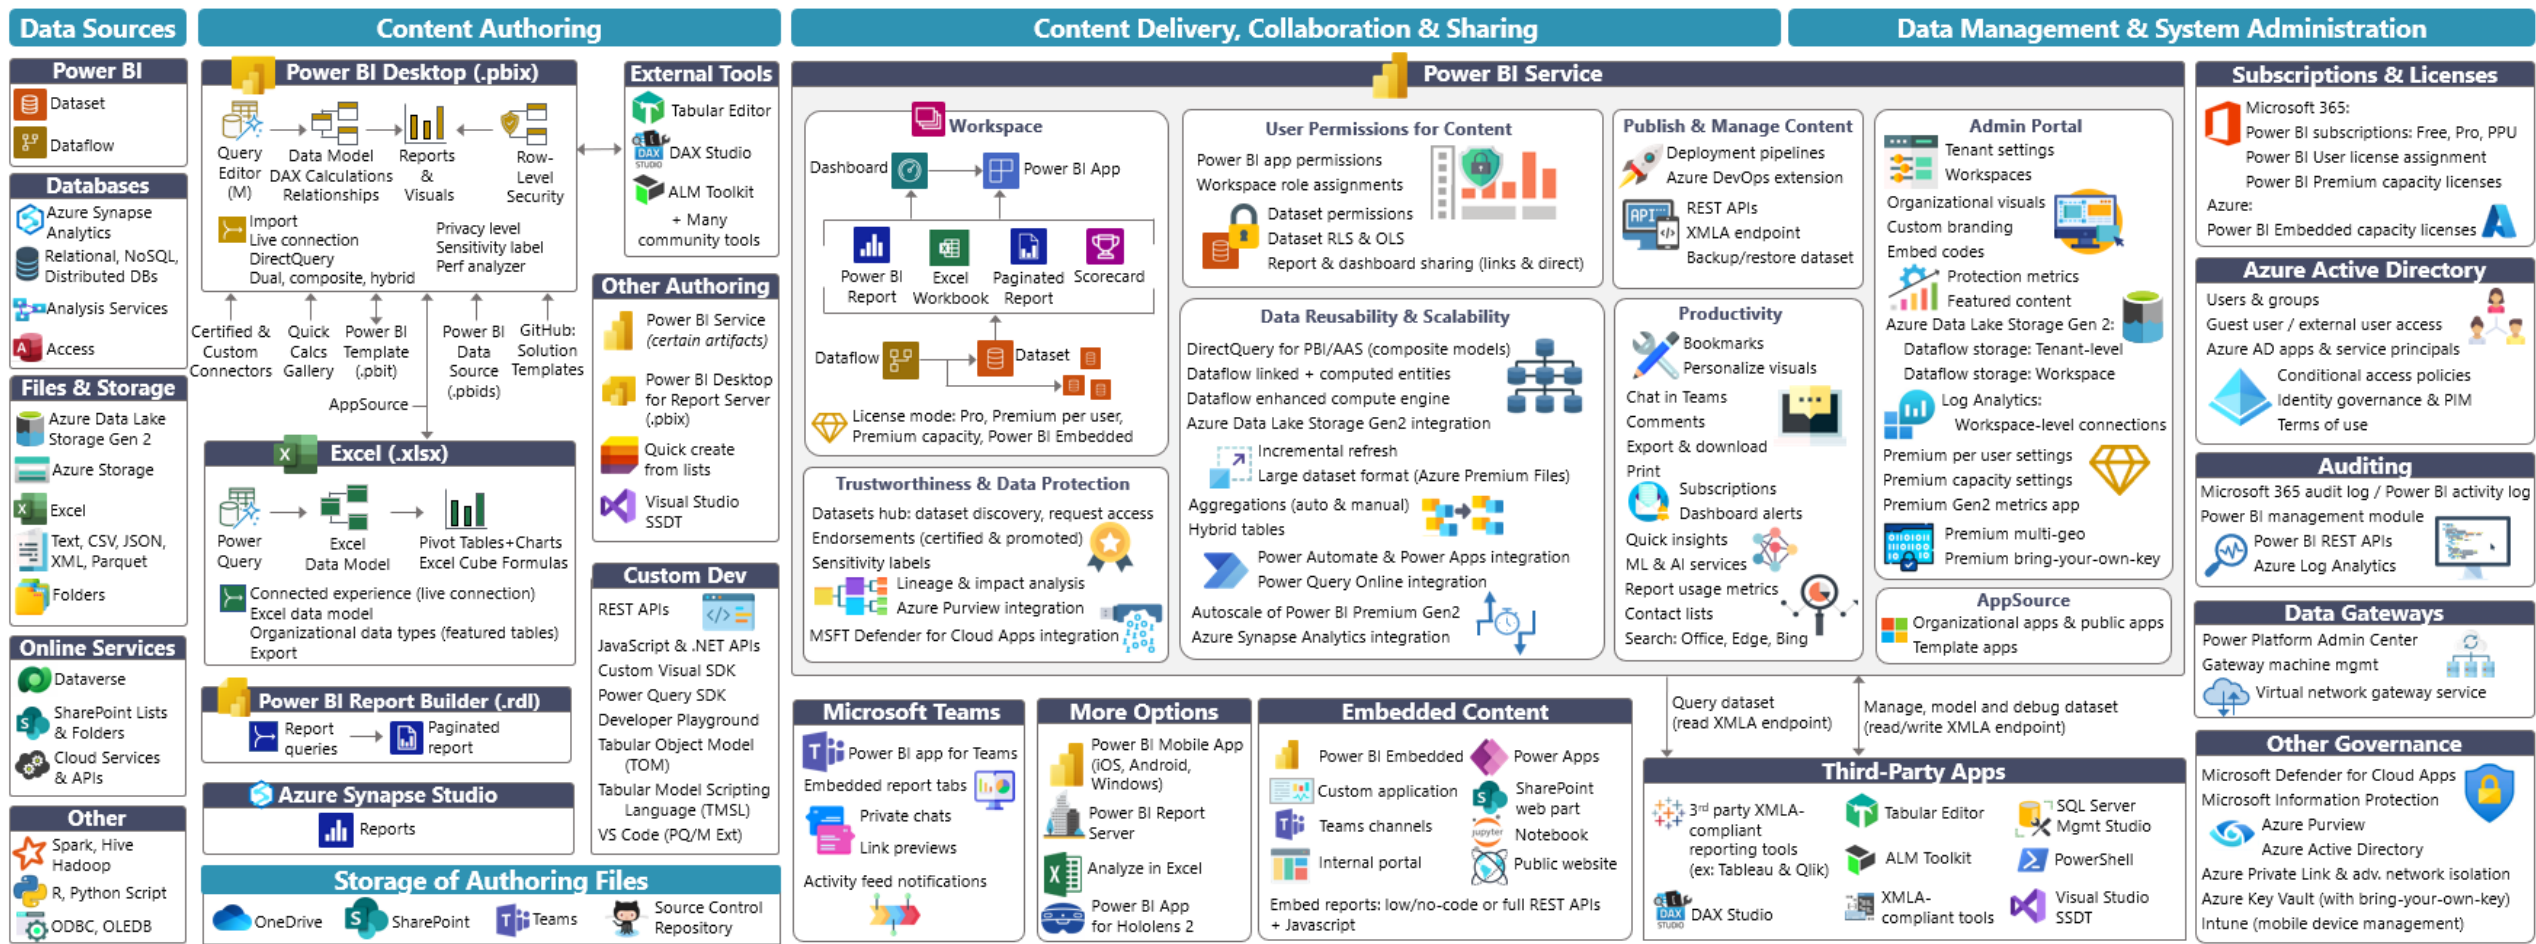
Data Sources

Power BI
Dataset
Dataflow

Databases
Azure Synapse Analytics
Relational, NoSQL, Distributed DBs
Analysis Services
Access

Files & Storage
Azure Data Lake Storage Gen 2
Azure Storage
Excel
Text, CSV, JSON, XML, Parquet
Folders

Online Services
Dataverse
SharePoint Lists & Folders
Cloud Services & APIs

Other
Spark, Hive Hadoop
R, Python Script
ODBC, OLEDB

Content Authoring

Power BI Desktop (.pbix)
Query Editor (M)
Data Model DAX Calculations Relationships
Reports & Visuals
Row-Level Security
Import
Live connection
DirectQuery
Dual, composite, hybrid
Privacy level
Sensitivity label
Perf analyzer

Certified & Custom Connectors
Quick Calcs Gallery
Power BI Template (.pbit)
Power BI Data Source (.pbids)
GitHub: Solution Templates
AppSource

External Tools
Tabular Editor
DAX Studio
ALM Toolkit
+ Many community tools

Other Authoring
Power BI Service (certain artifacts)
Power BI Desktop for Report Server (.pbix)
Quick create from lists
Visual Studio SSDT

Excel (.xlsx)
Power Query
Excel Data Model
Pivot Tables+Charts Excel Cube Formulas
Connected experience (live connection)
Excel data model
Organizational data types (featured tables)
Export

Custom Dev
REST APIs
JavaScript & .NET APIs
Custom Visual SDK
Power Query SDK
Developer Playground
Tabular Object Model (TOM)
Tabular Model Scripting Language (TMSL)
VS Code (PQ/M Ext)

Power BI Report Builder (.rdl)
Report queries
Paginated report

Azure Synapse Studio
Reports

Storage of Authoring Files
OneDrive
SharePoint
Teams
Source Control Repository

Content Delivery, Collaboration & Sharing

Power BI Service

Workspace
Dashboard
Power BI App
Power BI Report
Excel Workbook
Paginated Report
Scorecard
Dataflow
Dataset
License mode: Pro, Premium per user, Premium capacity, Power BI Embedded

User Permissions for Content
Power BI app permissions
Workspace role assignments
Dataset permissions
Dataset RLS & OLS
Report & dashboard sharing (links & direct)

Publish & Manage Content
Deployment pipelines
Azure DevOps extension
REST APIs
XMLA endpoint
Backup/restore dataset

Trustworthiness & Data Protection
Datasets hub: dataset discovery, request access
Endorsements (certified & promoted)
Sensitivity labels
Lineage & impact analysis
Azure Purview integration
MSFT Defender for Cloud Apps integration

Data Reusability & Scalability
DirectQuery for PBI/AAS (composite models)
Dataflow linked + computed entities
Dataflow enhanced compute engine
Azure Data Lake Storage Gen2 integration
Incremental refresh
Large dataset format (Azure Premium Files)
Aggregations (auto & manual)
Hybrid tables
Power Automate & Power Apps integration
Power Query Online integration
Autoscale of Power BI Premium Gen2
Azure Synapse Analytics integration

Productivity
Bookmarks
Personalize visuals
Chat in Teams
Comments
Export & download
Print
Subscriptions
Dashboard alerts
Quick insights
ML & AI services
Report usage metrics
Contact lists
Search: Office, Edge, Bing

Microsoft Teams
Power BI app for Teams
Embedded report tabs
Private chats
Link previews
Activity feed notifications

More Options
Power BI Mobile App (iOS, Android, Windows)
Power BI Report Server
Analyze in Excel
Power BI App for Hololens 2

Embedded Content
Power BI Embedded
Power Apps
Custom application
SharePoint web part
Teams channels
Notebook
Internal portal
Public website
Embed reports: low/no-code or full REST APIs + Javascript

Query dataset (read XMLA endpoint)
Manage, model and debug dataset (read/write XMLA endpoint)

Third-Party Apps
3rd party XMLA-compliant reporting tools (ex: Tableau & Qlik)
Tabular Editor
SQL Server Mgmt Studio
ALM Toolkit
PowerShell
DAX Studio
XMLA-compliant tools
Visual Studio SSDT

Data Management & System Administration

Admin Portal
Tenant settings
Workspaces
Organizational visuals
Custom branding
Embed codes
Protection metrics
Featured content
Azure Data Lake Storage Gen 2:
Dataflow storage: Tenant-level
Dataflow storage: Workspace
Log Analytics:
Workspace-level connections
Premium per user settings
Premium capacity settings
Premium Gen2 metrics app
Premium multi-geo
Premium bring-your-own-key

AppSource
Organizational apps & public apps
Template apps

Subscriptions & Licenses
Microsoft 365:
Power BI subscriptions: Free, Pro, PPU
Power BI User license assignment
Power BI Premium capacity licenses
Azure:
Power BI Embedded capacity licenses

Azure Active Directory
Users & groups
Guest user / external user access
Azure AD apps & service principals
Conditional access policies
Identity governance & PIM
Terms of use

Auditing
Microsoft 365 audit log / Power BI activity log
Power BI management module
Power BI REST APIs
Azure Log Analytics

Data Gateways
Power Platform Admin Center
Gateway machine mgmt
Virtual network gateway service

Other Governance
Microsoft Defender for Cloud Apps
Microsoft Information Protection
Azure Purview
Azure Active Directory
Azure Private Link & adv. network isolation
Azure Key Vault (with bring-your-own-key)
Intune (mobile device management)